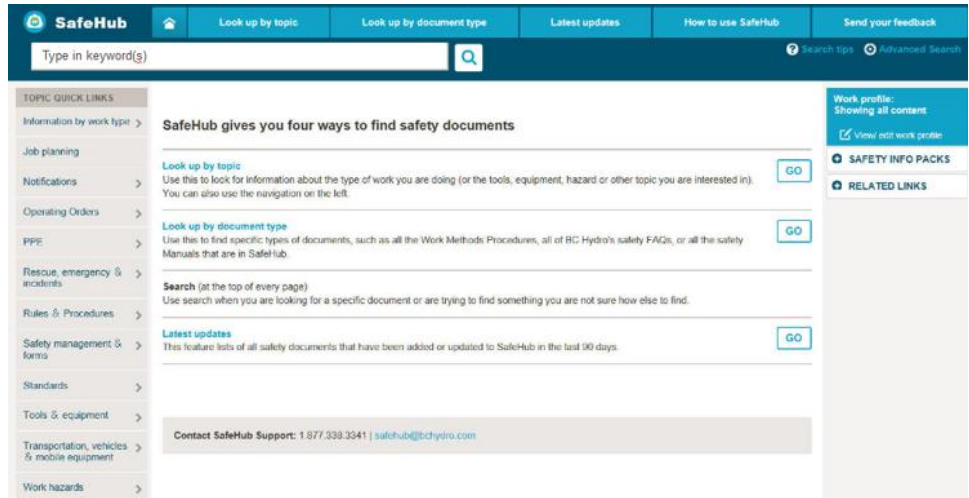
SafeHub

Look up by topic | Look up by document type | Latest updates | How to use SafeHub | Send your feedback

Type in keyword(s)

Search tips   Advanced Search

TOPIC QUICK LINKS

Information by work type >

Job planning

Notifications >

Operating Orders >

PPE >

Rescue, emergency & incidents >

Rules & Procedures >

Safety management & forms >

Standards >

Tools & equipment >

Transportation, vehicles & mobile equipment >

Work hazards >

SafeHub gives you four ways to find safety documents

Look up by topic
Use this to look for information about the type of work you are doing (or the tools, equipment, hazard or other topic you are interested in). You can also use the navigation on the left.

GO

Look up by document type
Use this to find specific types of documents, such as all the Work Methods Procedures, all of BC Hydro's safety FAQs, or all the safety Manuals that are in SafeHub.

GO

Search (at the top of every page)
Use search when you are looking for a specific document or are trying to find something you are not sure how else to find.

Latest updates
This feature lists of all safety documents that have been added or updated to SafeHub in the last 90 days.

GO

Contact SafeHub Support: 1.877.338.3341 | safehub@bchydro.com

Work profile:
Showing all content

View/ edit work profile

SAFETY INFO PACKS

RELATED LINKS